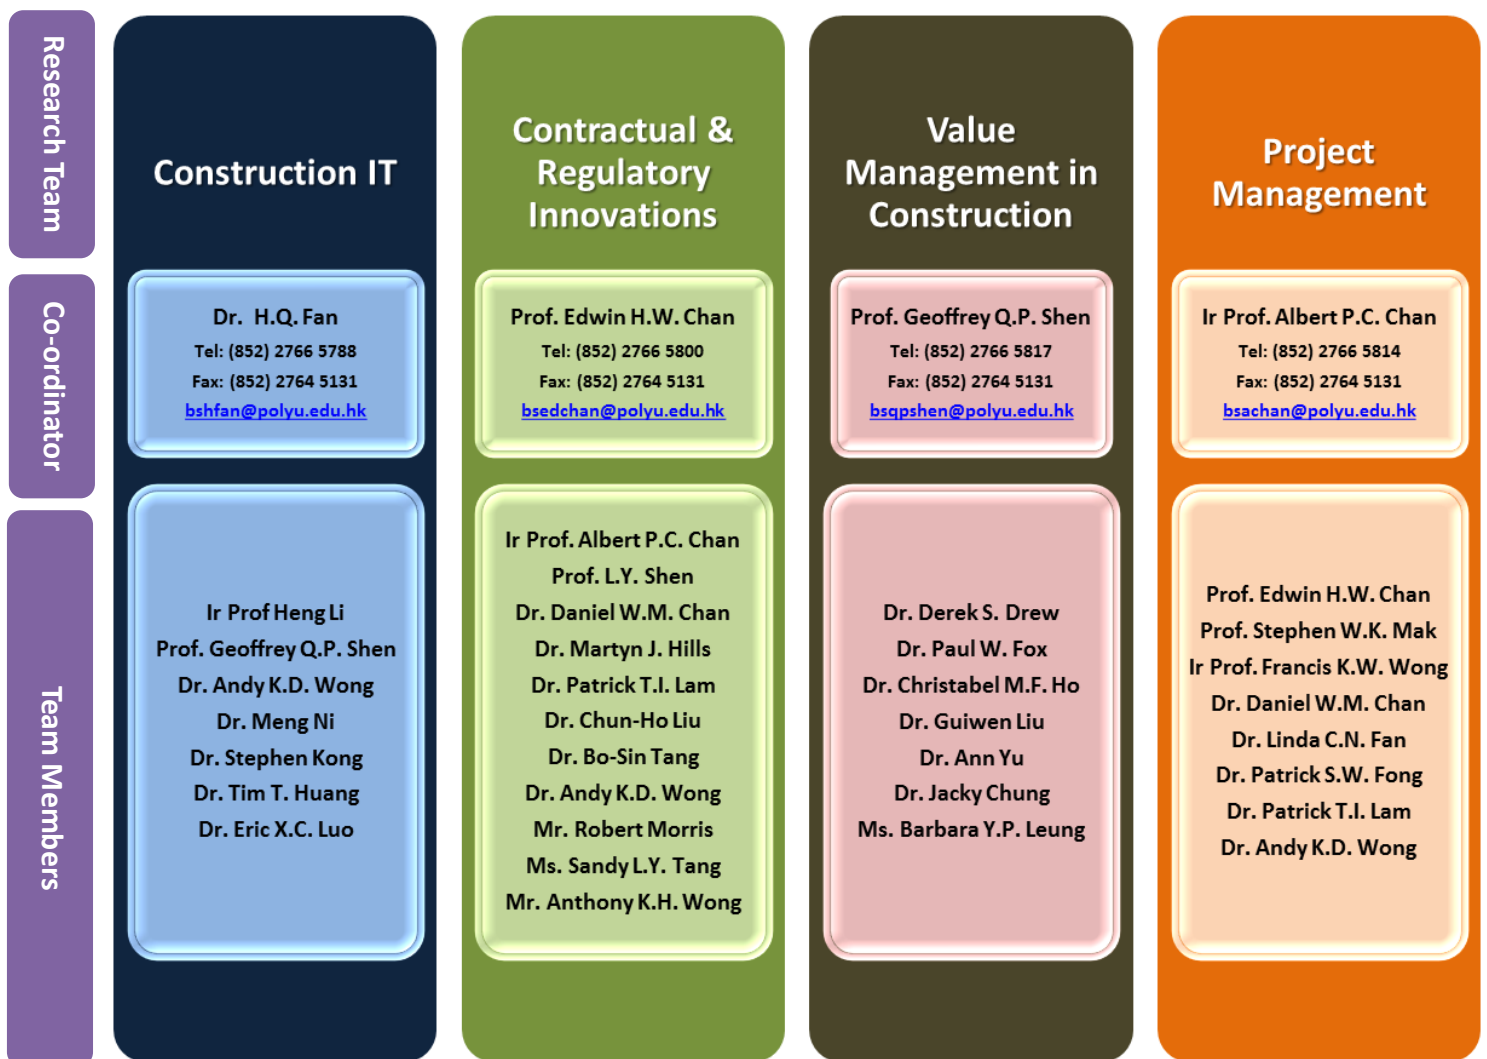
Research Team

Co-ordinator

Team Members

Construction IT

Dr. H.Q. Fan
Tel: (852) 2766 5788
Fax: (852) 2764 5131
bshfan@polyu.edu.hk

Ir Prof Heng Li
Prof. Geoffrey Q.P. Shen
Dr. Andy K.D. Wong
Dr. Meng Ni
Dr. Stephen Kong
Dr. Tim T. Huang
Dr. Eric X.C. Luo

Contractual & Regulatory Innovations

Prof. Edwin H.W. Chan
Tel: (852) 2766 5800
Fax: (852) 2764 5131
bsedchan@polyu.edu.hk

Ir Prof. Albert P.C. Chan
Prof. L.Y. Shen
Dr. Daniel W.M. Chan
Dr. Martyn J. Hills
Dr. Patrick T.I. Lam
Dr. Chun-Ho Liu
Dr. Bo-Sin Tang
Dr. Andy K.D. Wong
Mr. Robert Morris
Ms. Sandy L.Y. Tang
Mr. Anthony K.H. Wong

Value Management in Construction

Prof. Geoffrey Q.P. Shen
Tel: (852) 2766 5817
Fax: (852) 2764 5131
bsqpshen@polyu.edu.hk

Dr. Derek S. Drew
Dr. Paul W. Fox
Dr. Christabel M.F. Ho
Dr. Guiwen Liu
Dr. Ann Yu
Dr. Jacky Chung
Ms. Barbara Y.P. Leung

Project Management

Ir Prof. Albert P.C. Chan
Tel: (852) 2766 5814
Fax: (852) 2764 5131
bsachan@polyu.edu.hk

Prof. Edwin H.W. Chan
Prof. Stephen W.K. Mak
Ir Prof. Francis K.W. Wong
Dr. Daniel W.M. Chan
Dr. Linda C.N. Fan
Dr. Patrick S.W. Fong
Dr. Patrick T.I. Lam
Dr. Andy K.D. Wong